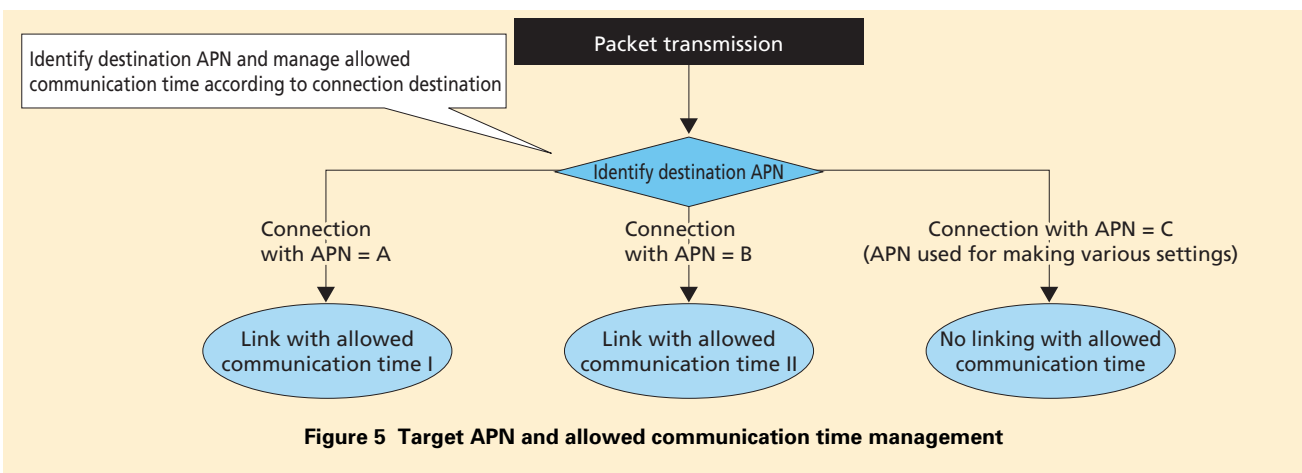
Identify destination APN and manage allowed communication time according to connection destination

Packet transmission

Identify destination APN

Connection with APN = A

Connection with APN = B

Connection with APN = C (APN used for making various settings)

Link with allowed communication time I

Link with allowed communication time II

No linking with allowed communication time

Figure 5 Target APN and allowed communication time management